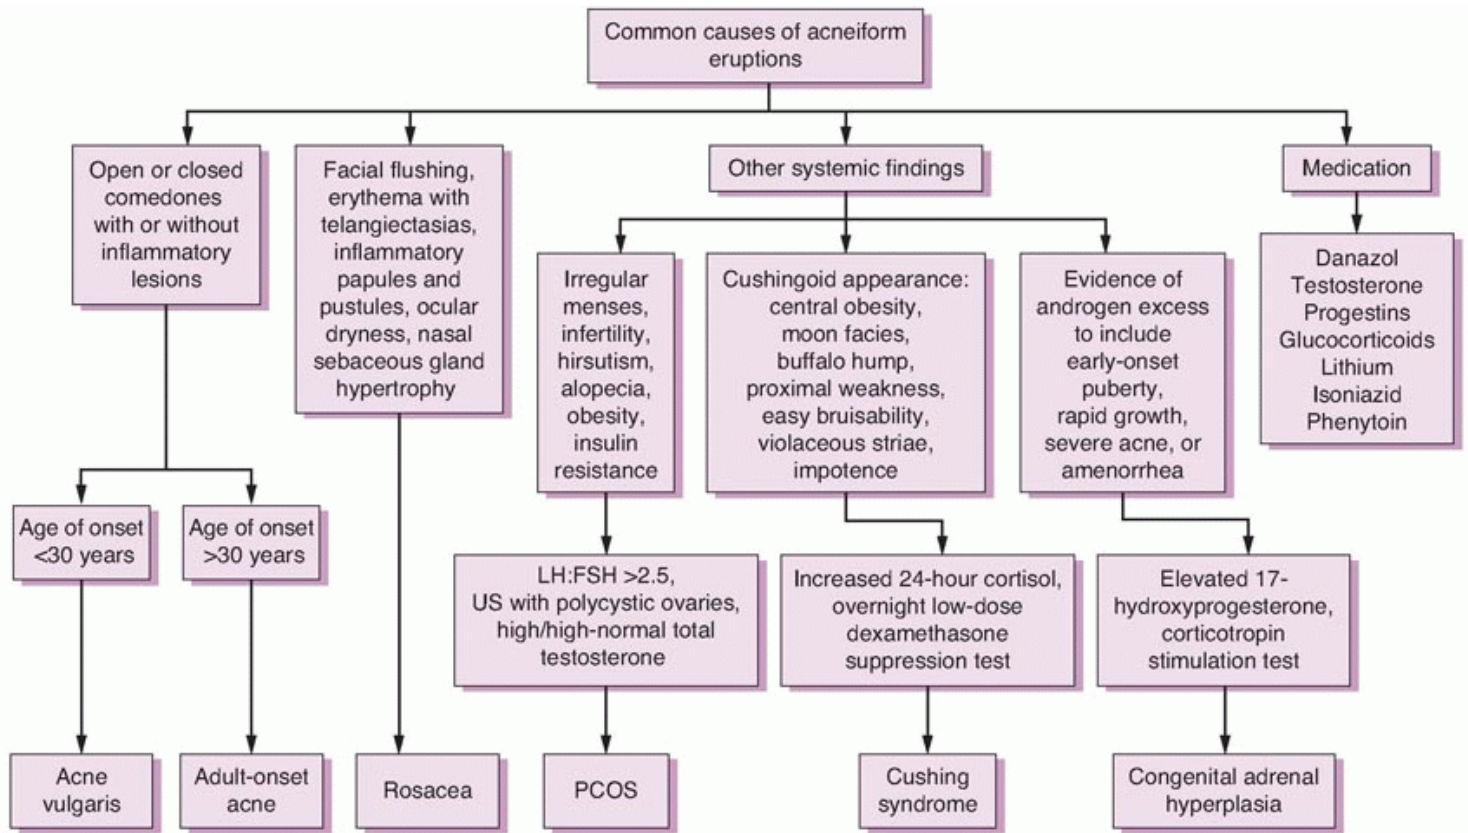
Common causes of acneiform eruptions

Open or closed comedones with or without inflammatory lesions

Facial flushing, erythema with telangiectasias, inflammatory papules and pustules, ocular dryness, nasal sebaceous gland hypertrophy

Other systemic findings

Medication

Irregular menses, infertility, hirsutism, alopecia, obesity, insulin resistance

Cushingoid appearance: central obesity, moon facies, buffalo hump, proximal weakness, easy bruisability, violaceous striae, impotence

Evidence of androgen excess to include early-onset puberty, rapid growth, severe acne, or amenorrhea

Danazol
Testosterone
Progestins
Glucocorticoids
Lithium
Isoniazid
Phenytoin

Age of onset <30 years

Age of onset >30 years

LH:FSH >2.5, US with polycystic ovaries, high/high-normal total testosterone

Increased 24-hour cortisol, overnight low-dose dexamethasone suppression test

Elevated 17-hydroxyprogesterone, corticotropin stimulation test

Acne vulgaris

Adult-onset acne

Rosacea

PCOS

Cushing syndrome

Congenital adrenal hyperplasia